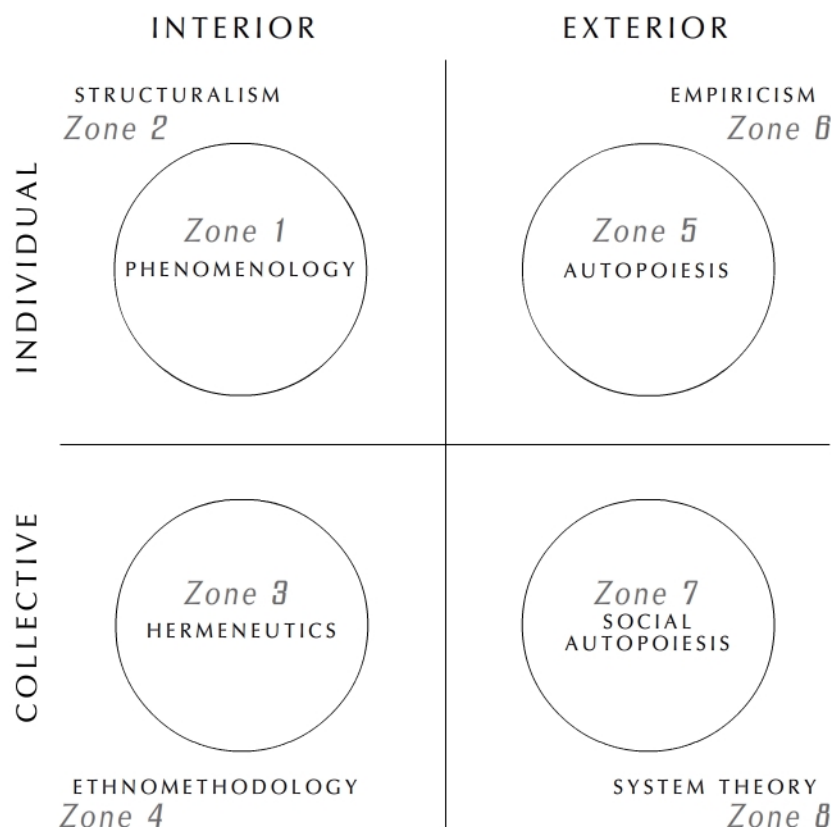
INTERIOR

EXTERIOR

INDIVIDUAL

STRUCTURALISM
Zone 2

Zone 1
PHENOMENOLOGY

EMPIRICISM
Zone 6

Zone 5
AUTOPOIESIS

COLLECTIVE

Zone 3
HERMENEUTICS

ETHNOMETHODOLOGY
Zone 4

Zone 7
SOCIAL AUTOPOIESIS

SYSTEM THEORY
Zone 8